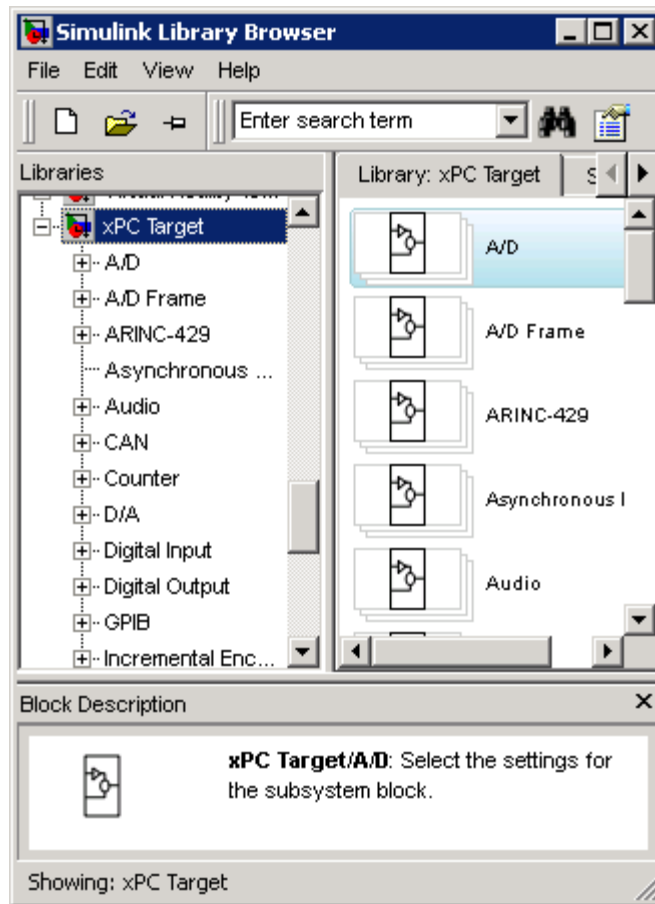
Simulink Library Browser

File Edit View Help

Enter search term

Libraries

xPC Target
A/D
A/D Frame
ARINC-429
Asynchronous ...
Audio
CAN
Counter
D/A
Digital Input
Digital Output
GPIB
Incremental Enc...

Library: xPC Target

A/D
A/D Frame
ARINC-429
Asynchronous I
Audio

Block Description

**xPC Target/A/D**: Select the settings for the subsystem block.

Showing: xPC Target